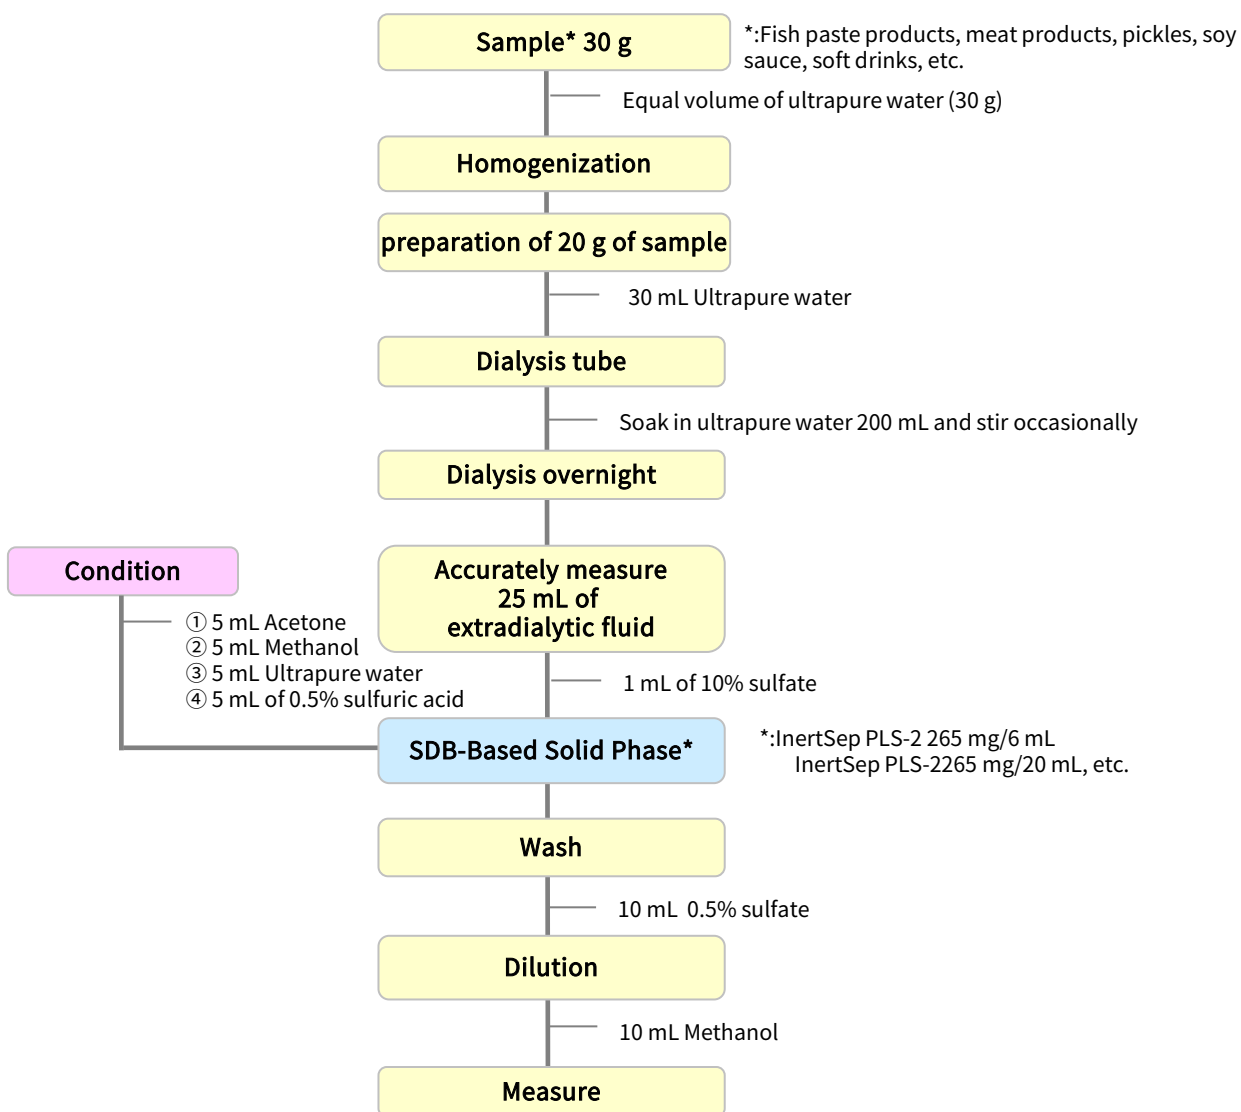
Sample* 30 g

*:Fish paste products, meat products, pickles, soy sauce, soft drinks, etc.

Equal volume of ultrapure water (30 g)

Homogenization

preparation of 20 g of sample

30 mL Ultrapure water

Dialysis tube

Soak in ultrapure water 200 mL and stir occasionally

Dialysis overnight

Condition

① 5 mL Acetone
② 5 mL Methanol
③ 5 mL Ultrapure water
④ 5 mL of 0.5% sulfuric acid

Accurately measure 25 mL of extradialytic fluid

1 mL of 10% sulfate

SDB-Based Solid Phase*

*:InertSep PLS-2 265 mg/6 mL
InertSep PLS-2265 mg/20 mL, etc.

Wash

10 mL 0.5% sulfate

Dilution

10 mL Methanol

Measure